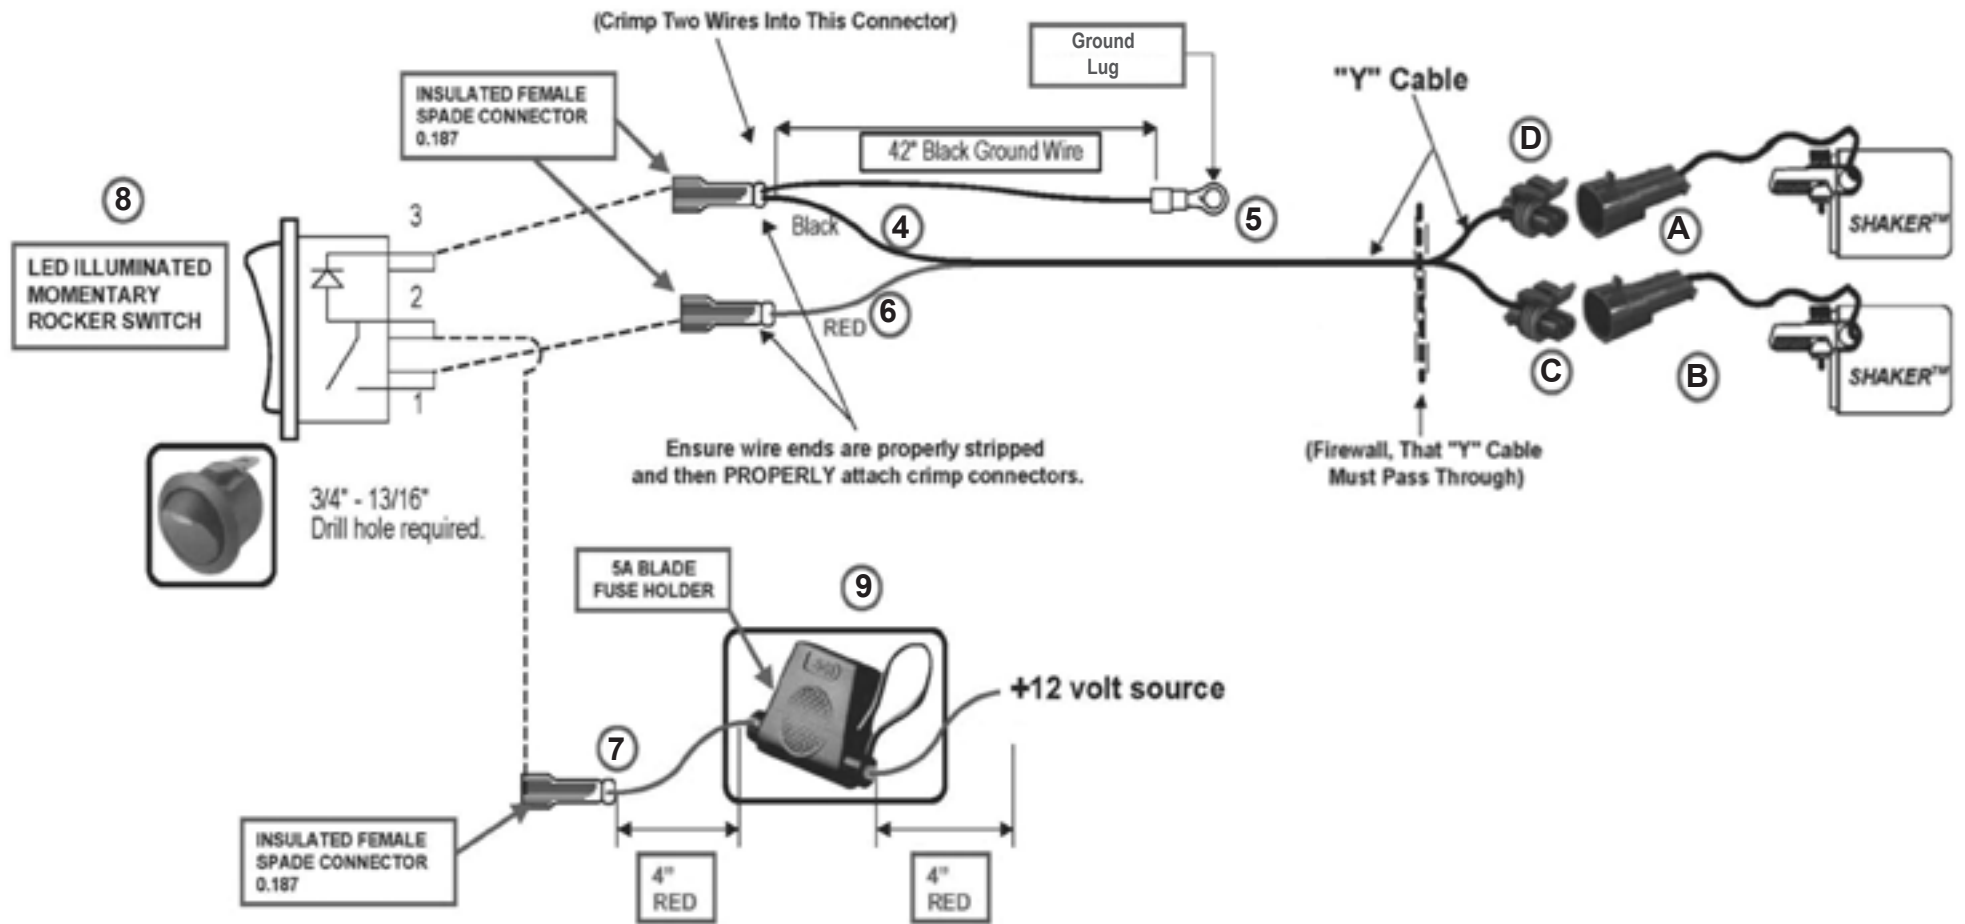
(Crimp Two Wires Into This Connector)

Ground Lug

"Y" Cable

INSULATED FEMALE SPADE CONNECTOR 0.187

42" Black Ground Wire

D

8

LED ILLUMINATED MOMENTARY ROCKER SWITCH

3

2

1

Black

4

5

A

SHAKER™

6

RED

C

B

SHAKER™

Ensure wire ends are properly stripped and then PROPERLY attach crimp connectors.

(Firewall, That "Y" Cable Must Pass Through)

3/4" - 13/16" Drill hole required.

5A BLADE FUSE HOLDER

9

+12 volt source

7

INSULATED FEMALE SPADE CONNECTOR 0.187

4" RED

4" RED